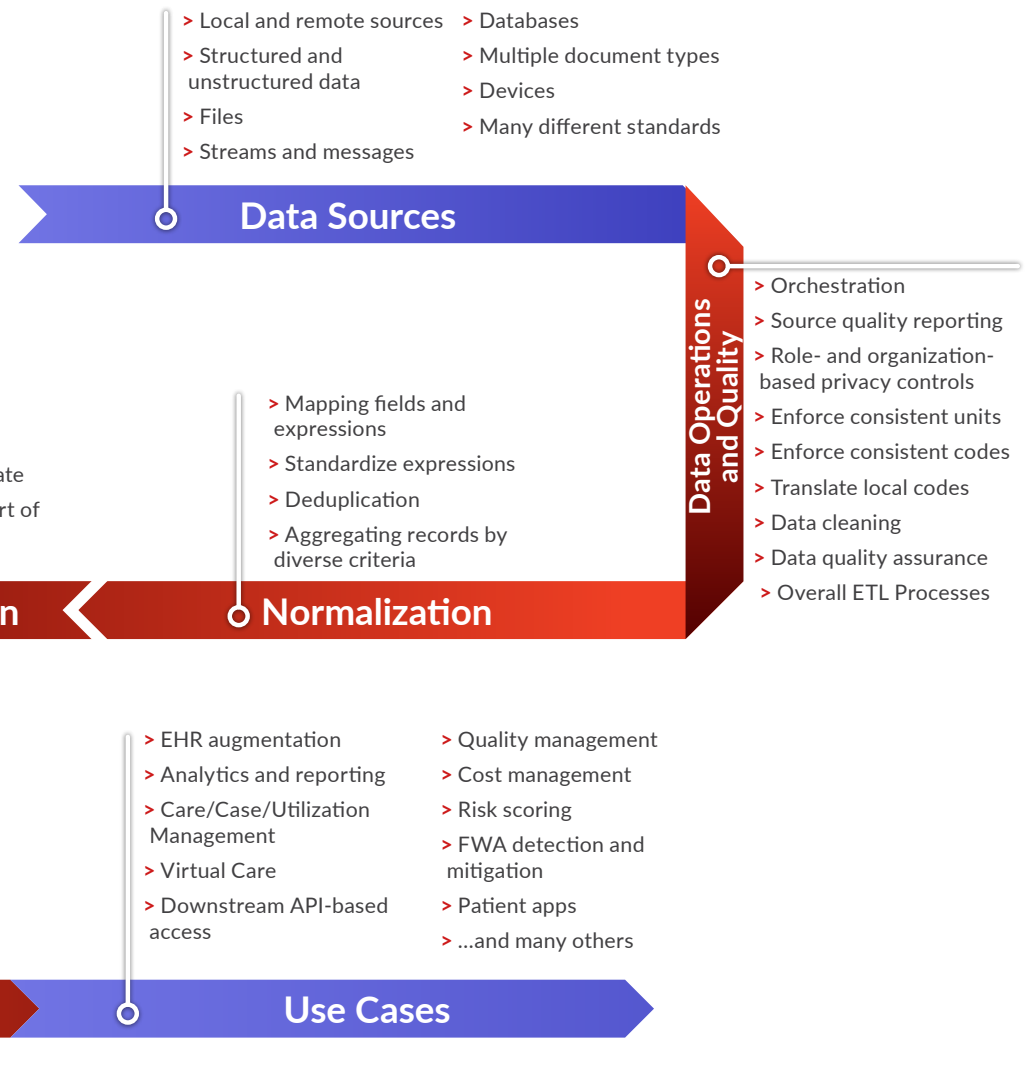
> Local and remote sources
> Structured and unstructured data
> Files
> Streams and messages

> Databases
> Multiple document types
> Devices
> Many different standards

Data Sources

Data Operations and Quality

> Orchestration
> Source quality reporting
> Role- and organization-based privacy controls
> Enforce consistent units
> Enforce consistent codes
> Translate local codes
> Data cleaning
> Data quality assurance
> Overall ETL Processes

> Mapping fields and expressions
> Standardize expressions
> Deduplication
> Aggregating records by diverse criteria

ate
rt of

n

Normalization

> EHR augmentation
> Analytics and reporting
> Care/Case/Utilization Management
> Virtual Care
> Downstream API-based access

> Quality management
> Cost management
> Risk scoring
> FWA detection and mitigation
> Patient apps
> ...and many others

Use Cases